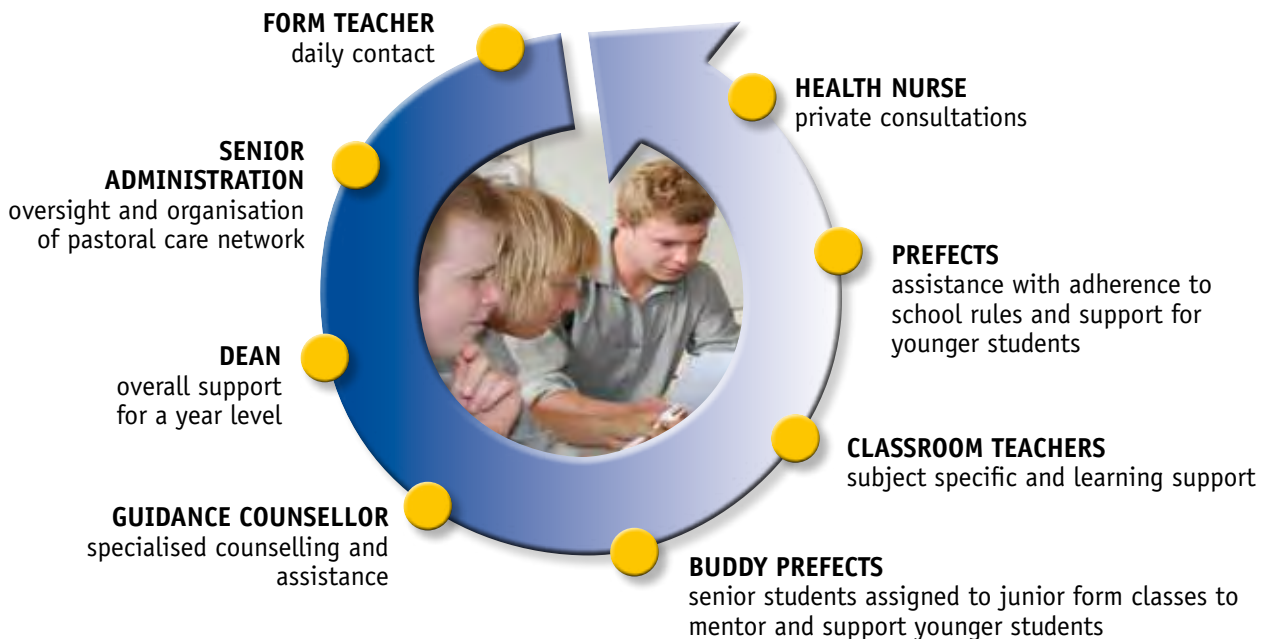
**FORM TEACHER**
daily contact

**HEALTH NURSE**
private consultations

**SENIOR ADMINISTRATION**
oversight and organisation of pastoral care network

**PREFECTS**
assistance with adherence to school rules and support for younger students

**DEAN**
overall support for a year level

**CLASSROOM TEACHERS**
subject specific and learning support

**GUIDANCE COUNSELLOR**
specialised counselling and assistance

**BUDDY PREFECTS**
senior students assigned to junior form classes to mentor and support younger students